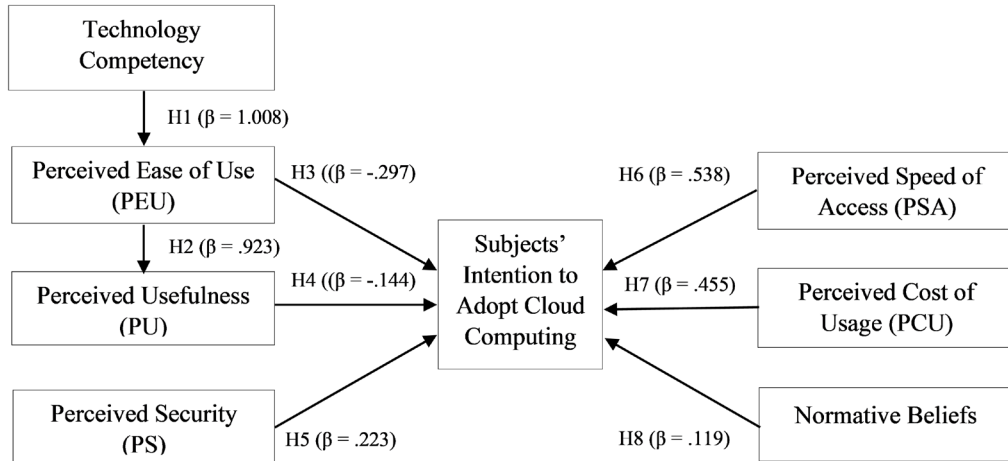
Technology Competency

H1 (β = 1.008)

Perceived Ease of Use (PEU)

H3 ((β = -.297)

H2 (β = .923)

Perceived Usefulness (PU)

H4 ((β = -.144)

Perceived Security (PS)

H5 (β = .223)

Subjects' Intention to Adopt Cloud Computing

H6 (β = .538)

Perceived Speed of Access (PSA)

H7 (β = .455)

Perceived Cost of Usage (PCU)

Normative Beliefs

H8 (β = .119)